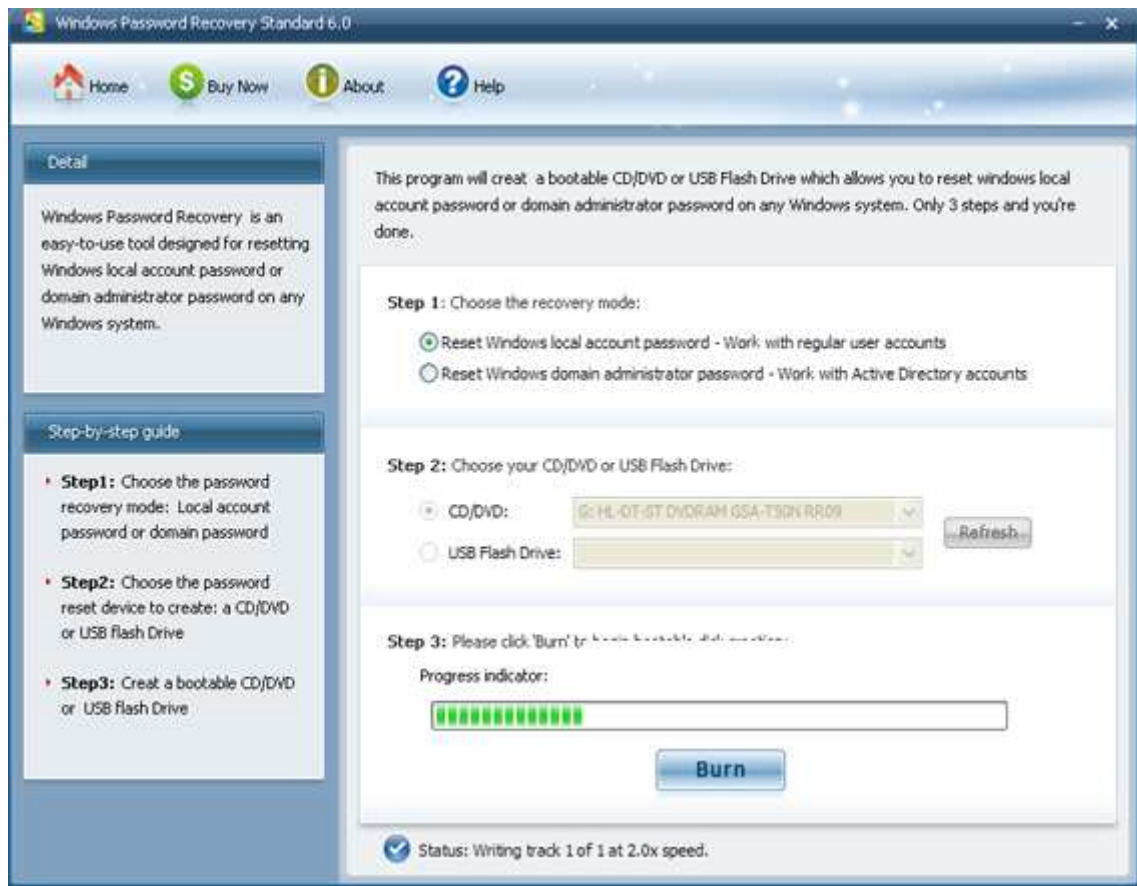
Windows Password Recovery Standard 6.0

Home
Buy Now
About
Help

Detail

Windows Password Recovery is an easy-to-use tool designed for resetting Windows local account password or domain administrator password on any Windows system.

Step-by-step guide

Step1: Choose the password recovery mode: Local account password or domain password

Step2: Choose the password reset device to create: a CD/DVD or USB flash Drive

Step3: Creat a bootable CD/DVD or USB flash Drive

This program will creat a bootable CD/DVD or USB Flash Drive which allows you to reset windows local account password or domain administrator password on any Windows system. Only 3 steps and you're done.

Step 1: Choose the recovery mode:

Reset Windows local account password - Work with regular user accounts
Reset Windows domain administrator password - Work with Active Directory accounts

Step 2: Choose your CD/DVD or USB Flash Drive:

CD/DVD: G: HL-DT-ST DVDRAM GSA-T50N RR09
USB Flash Drive:
Refresh

Step 3: Please click 'Burn' to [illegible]

Progress indicator:

Burn

Status: Writing track 1 of 1 at 2.0x speed.